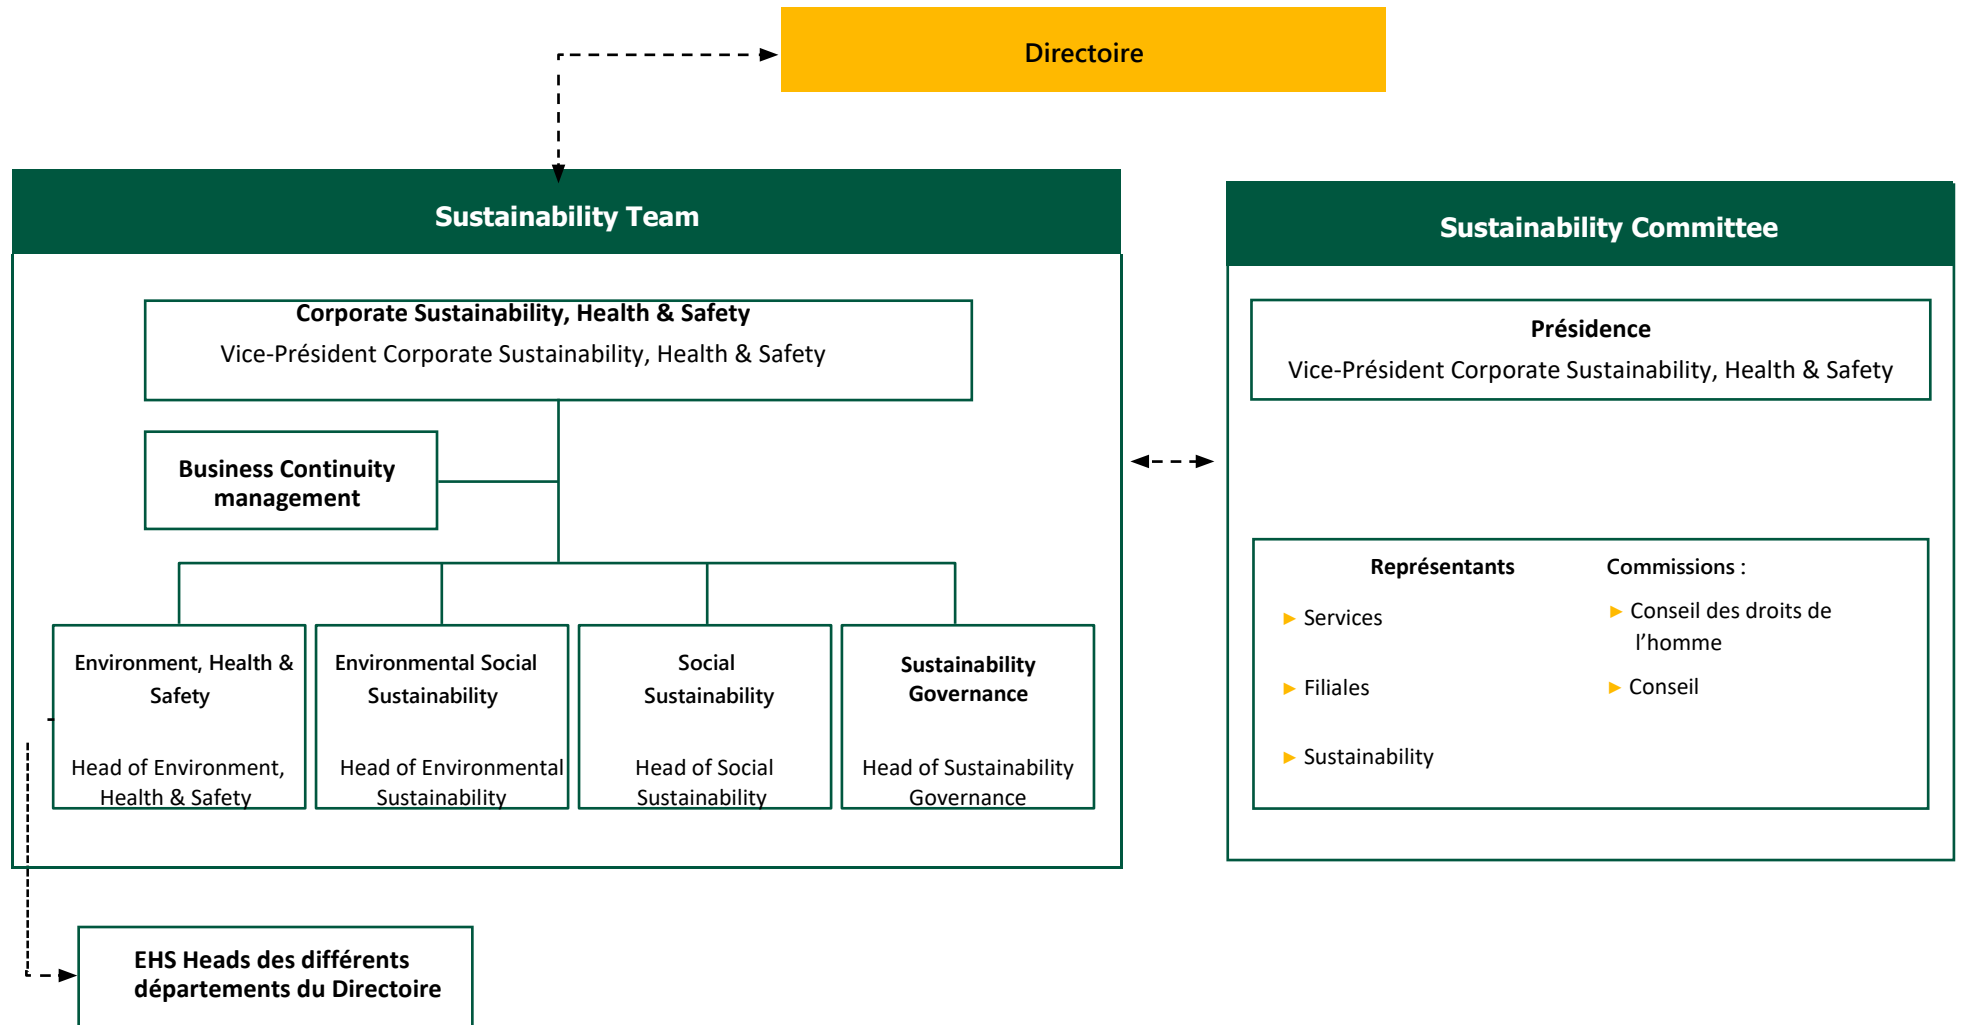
Directoire

Sustainability Team

Corporate Sustainability, Health & Safety
Vice-Président Corporate Sustainability, Health & Safety

Business Continuity management

Environment, Health & Safety
Head of Environment, Health & Safety

Environmental Social Sustainability
Head of Environmental Sustainability

Social Sustainability
Head of Social Sustainability

Sustainability Governance
Head of Sustainability Governance

EHS Heads des différents départements du Directoire

Sustainability Committee

Présidence
Vice-Président Corporate Sustainability, Health & Safety

Représentants
Services
Filiales
Sustainability

Commissions :
Conseil des droits de l'homme
Conseil